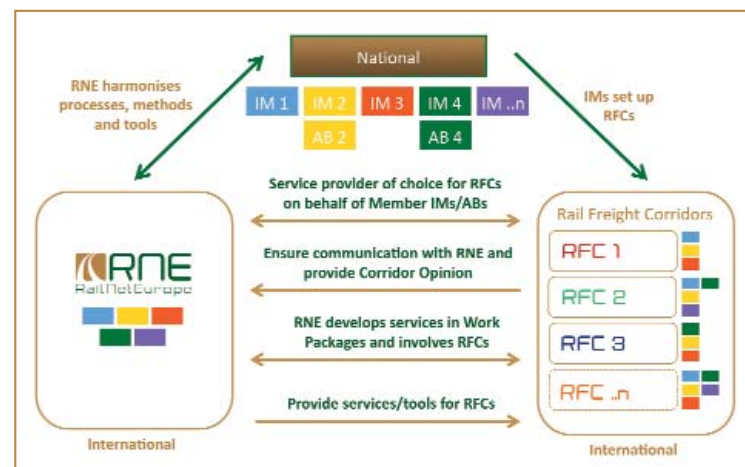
National

IM 1 IM 2 IM 3 IM 4 IM ..n

AB 2 AB 4

RNE harmonises processes, methods and tools

IMs set up RFCs

Service provider of choice for RFCs on behalf of Member IMs/ABs

Ensure communication with RNE and provide Corridor Opinion

RNE develops services in Work Packages and involves RFCs

Provide services/tools for RFCs

RNE
RailNetEurope

International

Rail Freight Corridors

RFC 1

RFC 2

RFC 3

RFC ..n

International